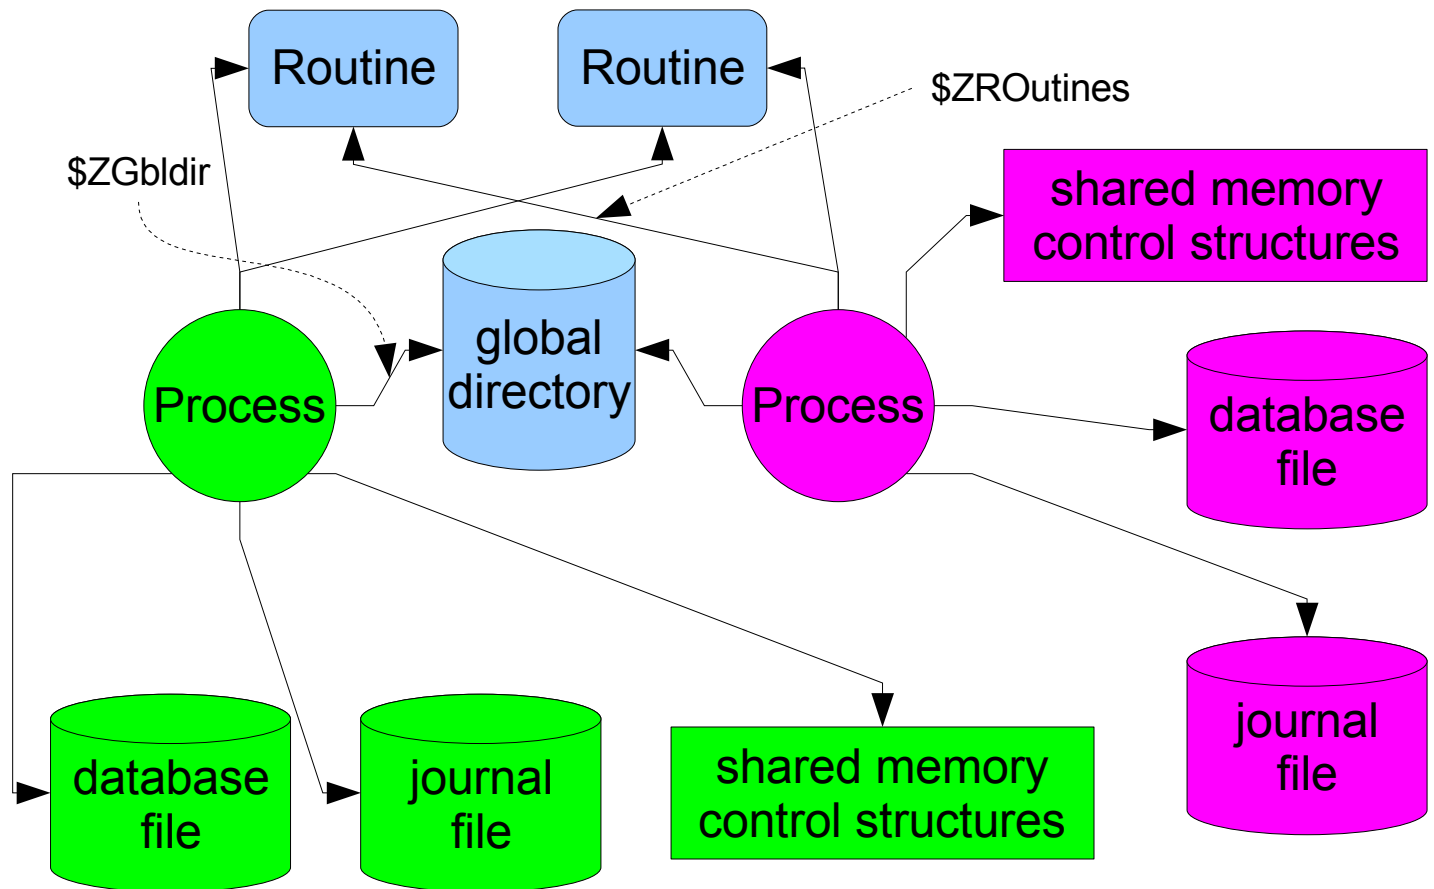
Routine

Routine

$ZROutines

$ZGbldir

shared memory control structures

global directory

Process

Process

database file

journal file

database file

journal file

shared memory control structures